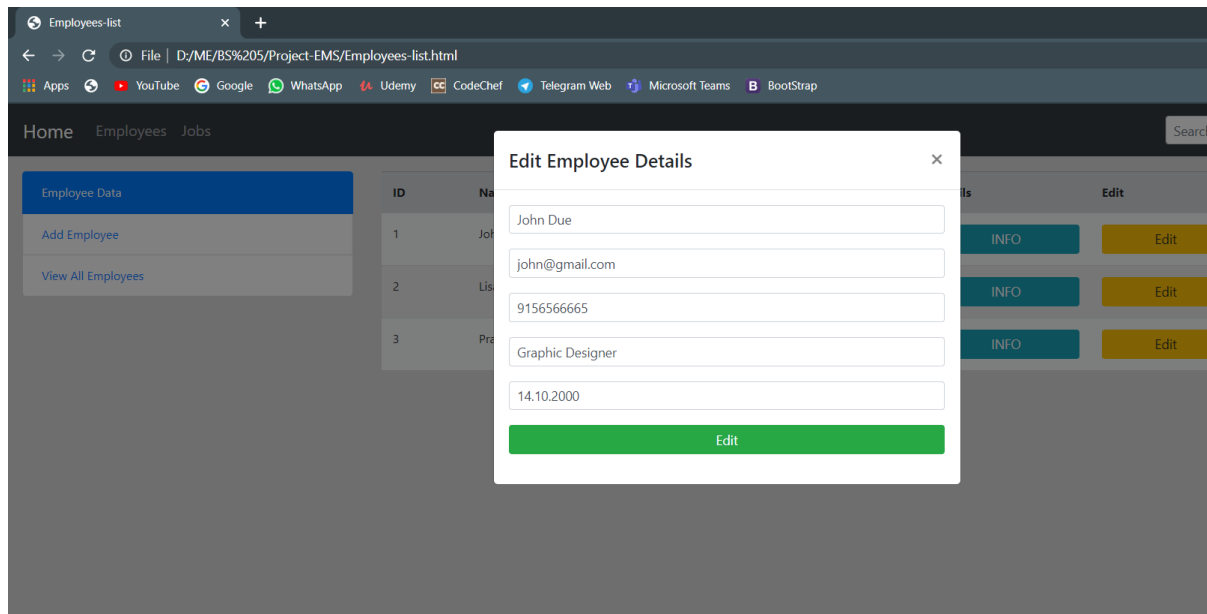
Employees-list ×

File | D:/ME/BS%205/Project-EMS/Employees-list.html

Apps YouTube Google WhatsApp Udemy CodeChef Telegram Web Microsoft Teams BootStrap

Home Employees Jobs

Searc

Employee Data
Add Employee
View All Employees

| ID | Na | ils | Edit |
|---|---|---|---|
| 1 | Joh | INFO | Edit |
| 2 | Lis | INFO | Edit |
| 3 | Pra | INFO | Edit |

Edit Employee Details ×

John Due
john@gmail.com
9156566665
Graphic Designer
14.10.2000

Edit